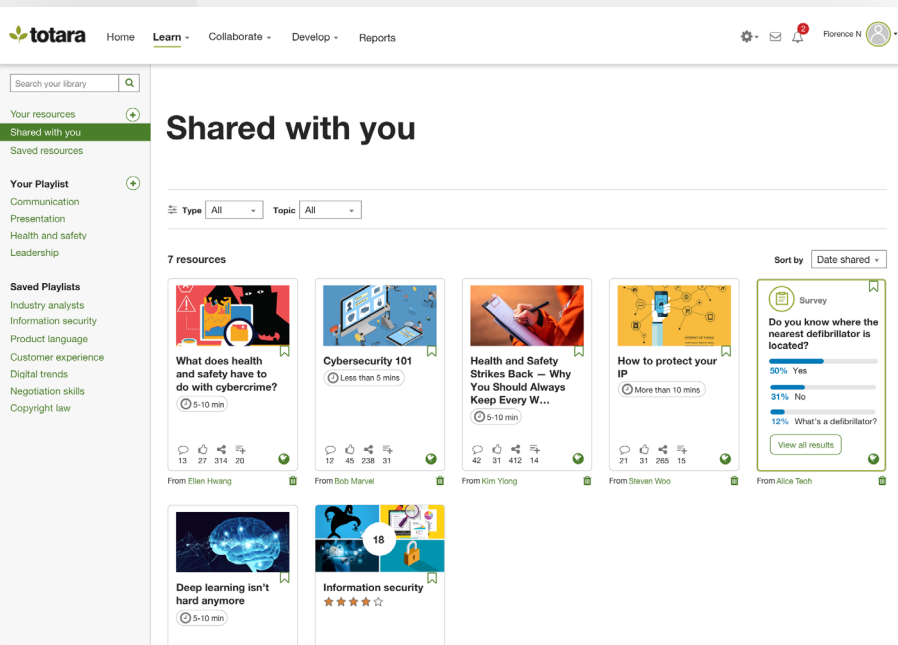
totara Home Learn Collaborate Develop Reports

2

Florence N

Search your library

Your resources
Shared with you
Saved resources

Your Playlist
Communication
Presentation
Health and safety
Leadership

Saved Playlists
Industry analysts
Information security
Product language
Customer experience
Digital trends
Negotiation skills
Copyright law

Shared with you

Type All Topic All

7 resources

Sort by Date shared

What does health and safety have to do with cybercrime?
5-10 min
13 27 314 20
From Ellen Hwang

Cybersecurity 101
Less than 5 mins
12 45 238 31
From Bob Marvel

Health and Safety Strikes Back — Why You Should Always Keep Every W...
5-10 min
42 31 412 14
From Kim Yiong

How to protect your IP
More than 10 mins
21 31 265 15
From Steven Woo

Survey
Do you know where the nearest defibrillator is located?
50% Yes
31% No
12% What's a defibrillator?
View all results
From Alice Teoh

Deep learning isn't hard anymore
5-10 min

18
Information security